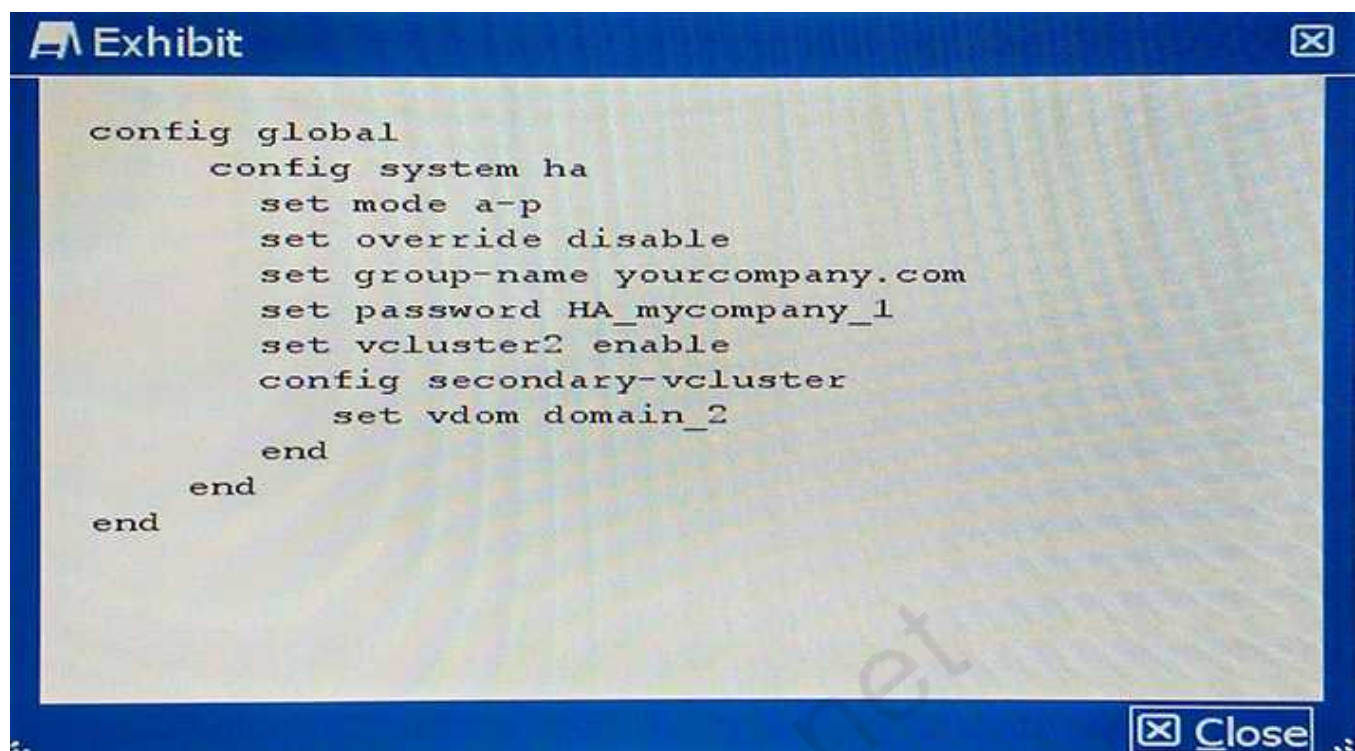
Exhibit

config global
config system ha
set mode a-p
set override disable
set group-name yourcompany.com
set password HA_mycompany_1
set vcluster2 enable
config secondary-vcluster
set vdom domain_2
end
end
end

net

Close